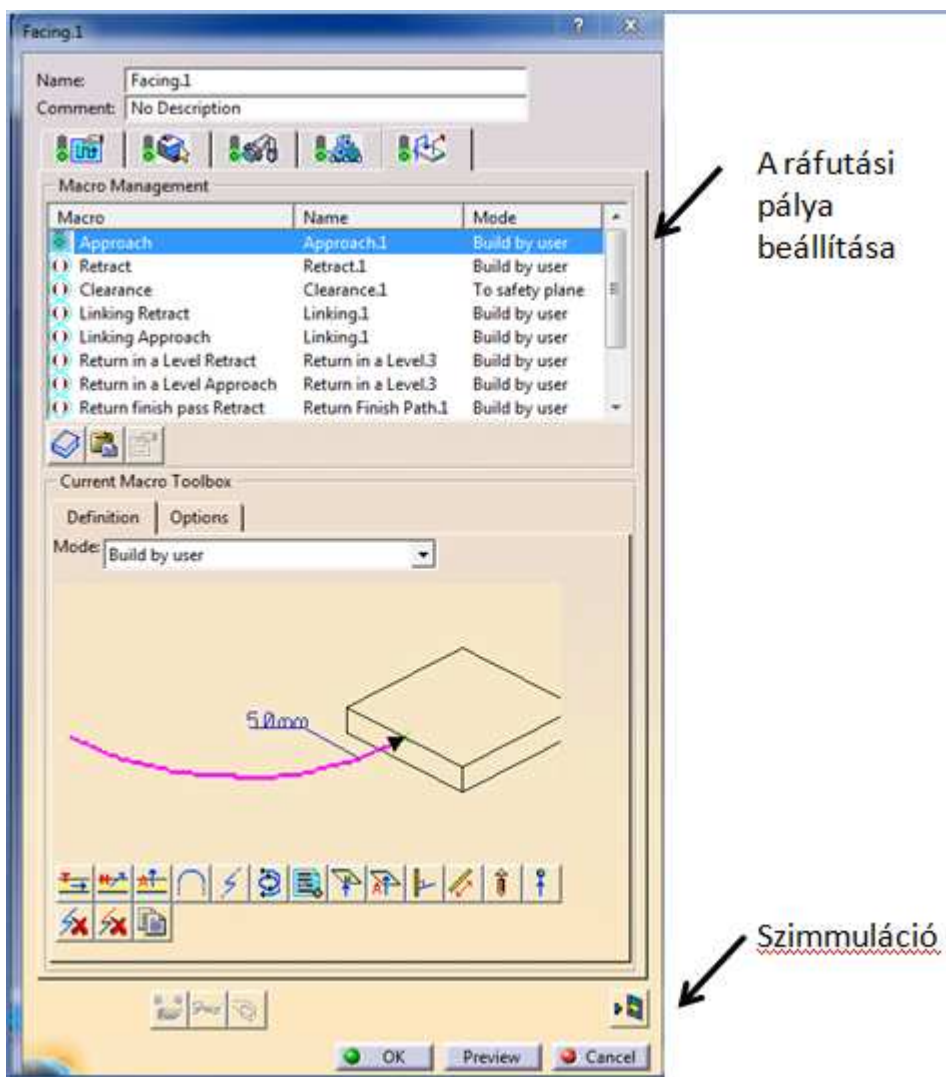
Facing.1

Name: Facing.1
Comment: No Description

Macro Management

| Macro | Name | Mode |
|---|---|---|
| Approach | Approach.1 | Build by user |
| Retract | Retract.1 | Build by user |
| Clearance | Clearance.1 | To safety plane |
| Linking Retract | Linking.1 | Build by user |
| Linking Approach | Linking.1 | Build by user |
| Return in a Level Retract | Return in a Level.3 | Build by user |
| Return in a Level Approach | Return in a Level.3 | Build by user |
| Return finish pass Retract | Return Finish Path.1 | Build by user |

Current Macro Toolbox

Definition | Options

Mode: Build by user

5.0mm

OK | Preview | Cancel

A ráfutási pálya beállítása

Szimmuláció